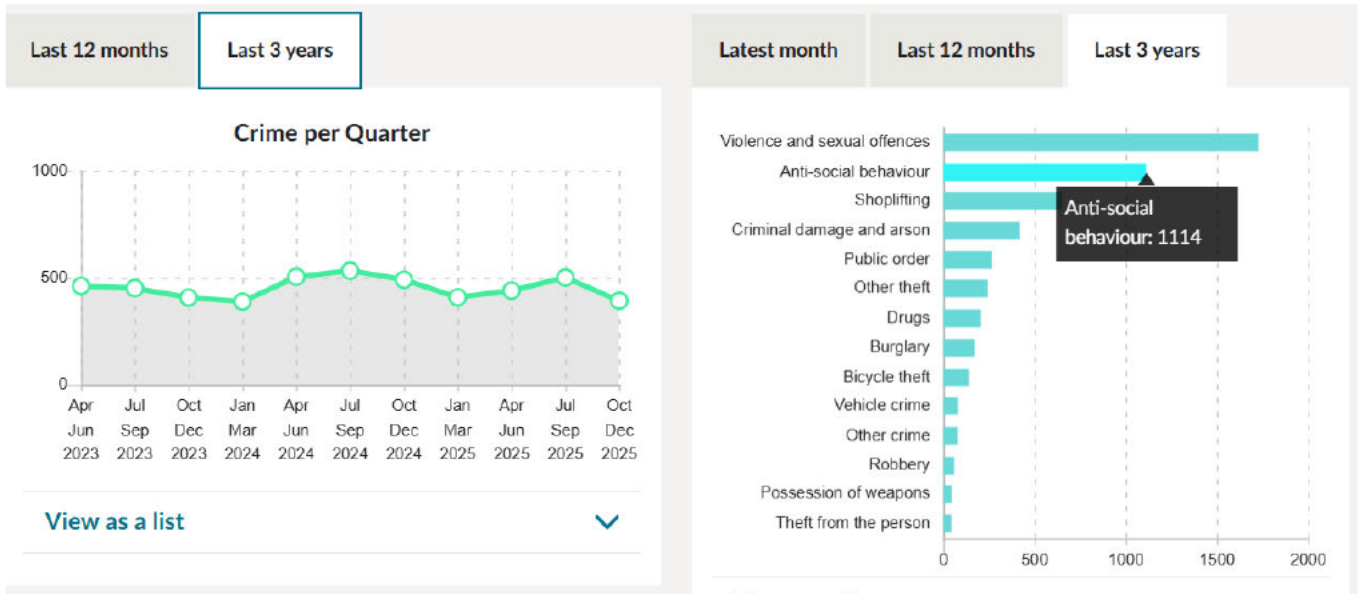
Last 12 months | Last 3 years

Crime per Quarter

1000
500
0

Apr Jun 2023
Jul Sep 2023
Oct Dec 2023
Jan Mar 2024
Apr Jun 2024
Jul Sep 2024
Oct Dec 2024
Jan Mar 2025
Apr Jun 2025
Jul Sep 2025
Oct Dec 2025

View as a list

Latest month | Last 12 months | Last 3 years

Violence and sexual offences
Anti-social behaviour
Shoplifting
Criminal damage and arson
Public order
Other theft
Drugs
Burglary
Bicycle theft
Vehicle crime
Other crime
Robbery
Possession of weapons
Theft from the person

Anti-social behaviour: 1114

0 500 1000 1500 2000